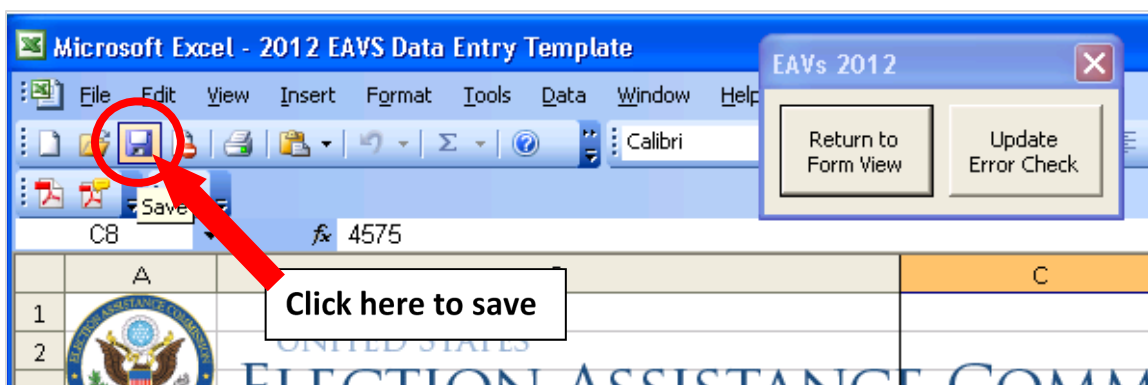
Microsoft Excel - 2012 EAVS Data Entry Template

File Edit View Insert Format Tools Data Window Help

Calibri

Save

C8 $f_x$ 4575

A C

1
2

Click here to save

UNITED STATES
ELECTION ASSISTANCE COMM

EAVs 2012

Return to Form View

Update Error Check